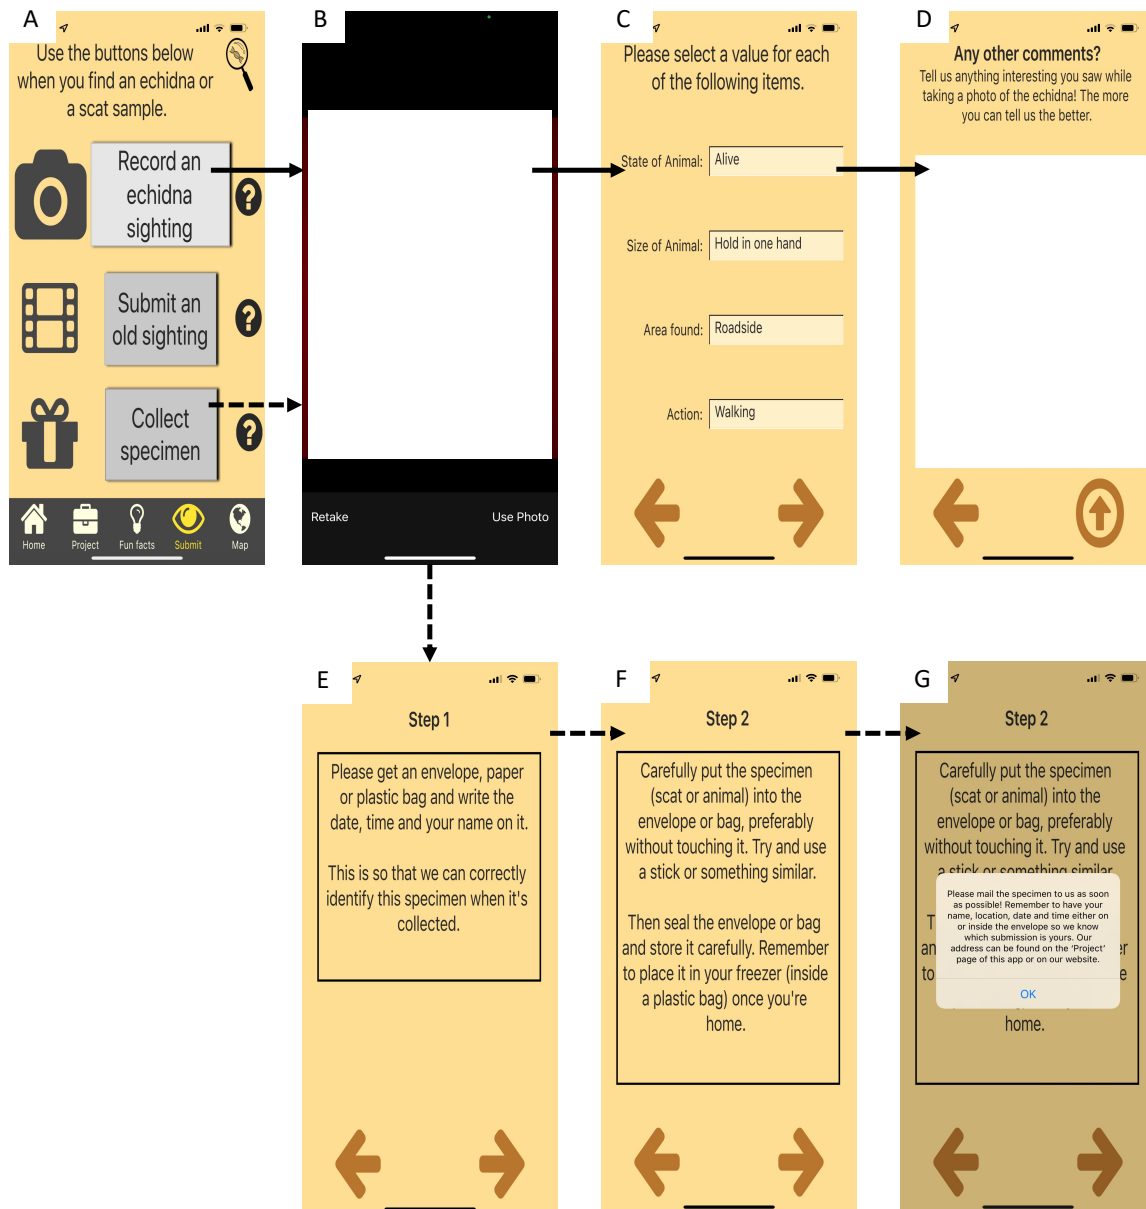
A

Use the buttons below when you find an echidna or a scat sample.

Record an echidna sighting

Submit an old sighting

Collect specimen

Home Project Fun facts Submit Map

B

Retake Use Photo

C

Please select a value for each of the following items.

State of Animal: Alive

Size of Animal: Hold in one hand

Area found: Roadside

Action: Walking

D

Any other comments?

Tell us anything interesting you saw while taking a photo of the echidna! The more you can tell us the better.

E

Step 1

Please get an envelope, paper or plastic bag and write the date, time and your name on it.

This is so that we can correctly identify this specimen when it's collected.

F

Step 2

Carefully put the specimen (scat or animal) into the envelope or bag, preferably without touching it. Try and use a stick or something similar.

Then seal the envelope or bag and store it carefully. Remember to place it in your freezer (inside a plastic bag) once you're home.

G

Step 2

Carefully put the specimen (scat or animal) into the envelope or bag, preferably without touching it. Try and use a stick or something similar.

Please mail the specimen to us as soon as possible! Remember to have your name, location, date and time either on or inside the envelope so we know which submission is yours. Our address can be found on the 'Project' page of this app or on our website.

OK

T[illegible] an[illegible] r to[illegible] e

home.